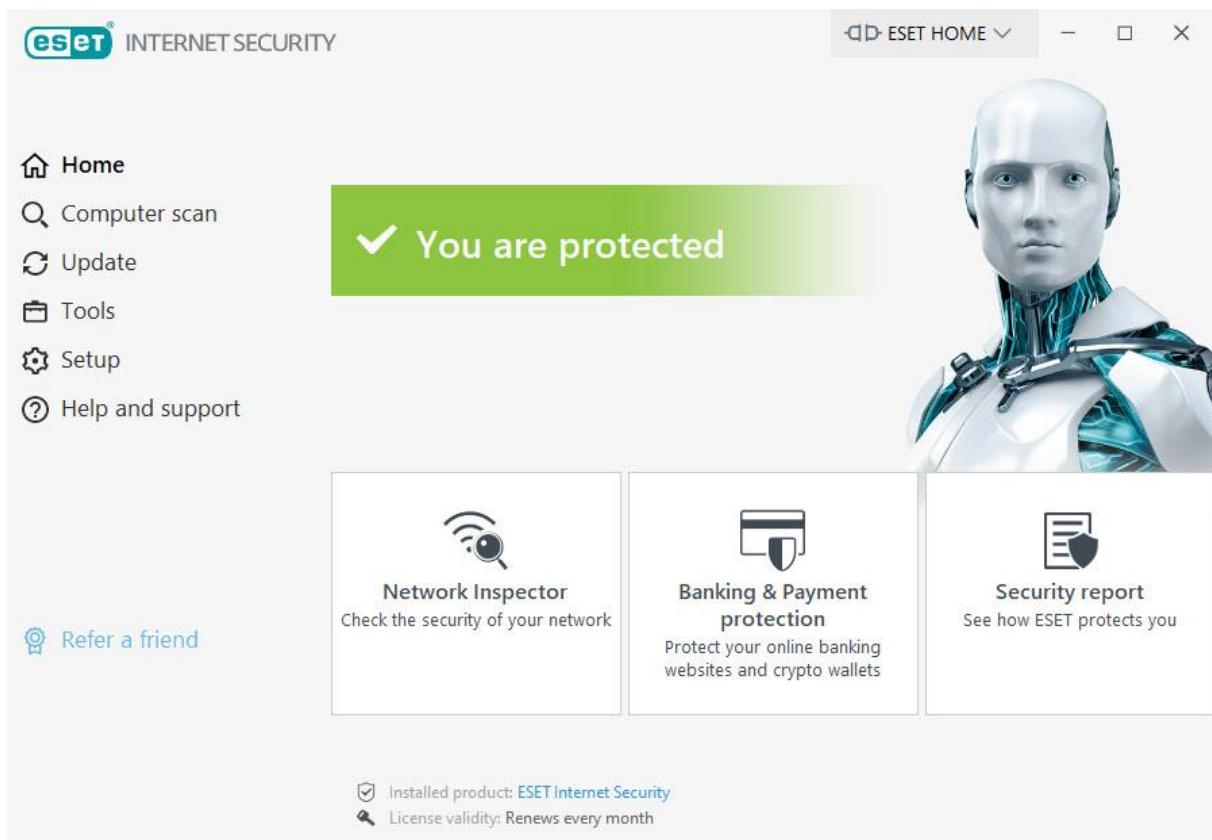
eset INTERNET SECURITY

ESET HOME

Home
Computer scan
Update
Tools
Setup
Help and support

You are protected

Network Inspector
Check the security of your network

Banking & Payment protection
Protect your online banking websites and crypto wallets

Security report
See how ESET protects you

Refer a friend

Installed product: ESET Internet Security
License validity: Renews every month